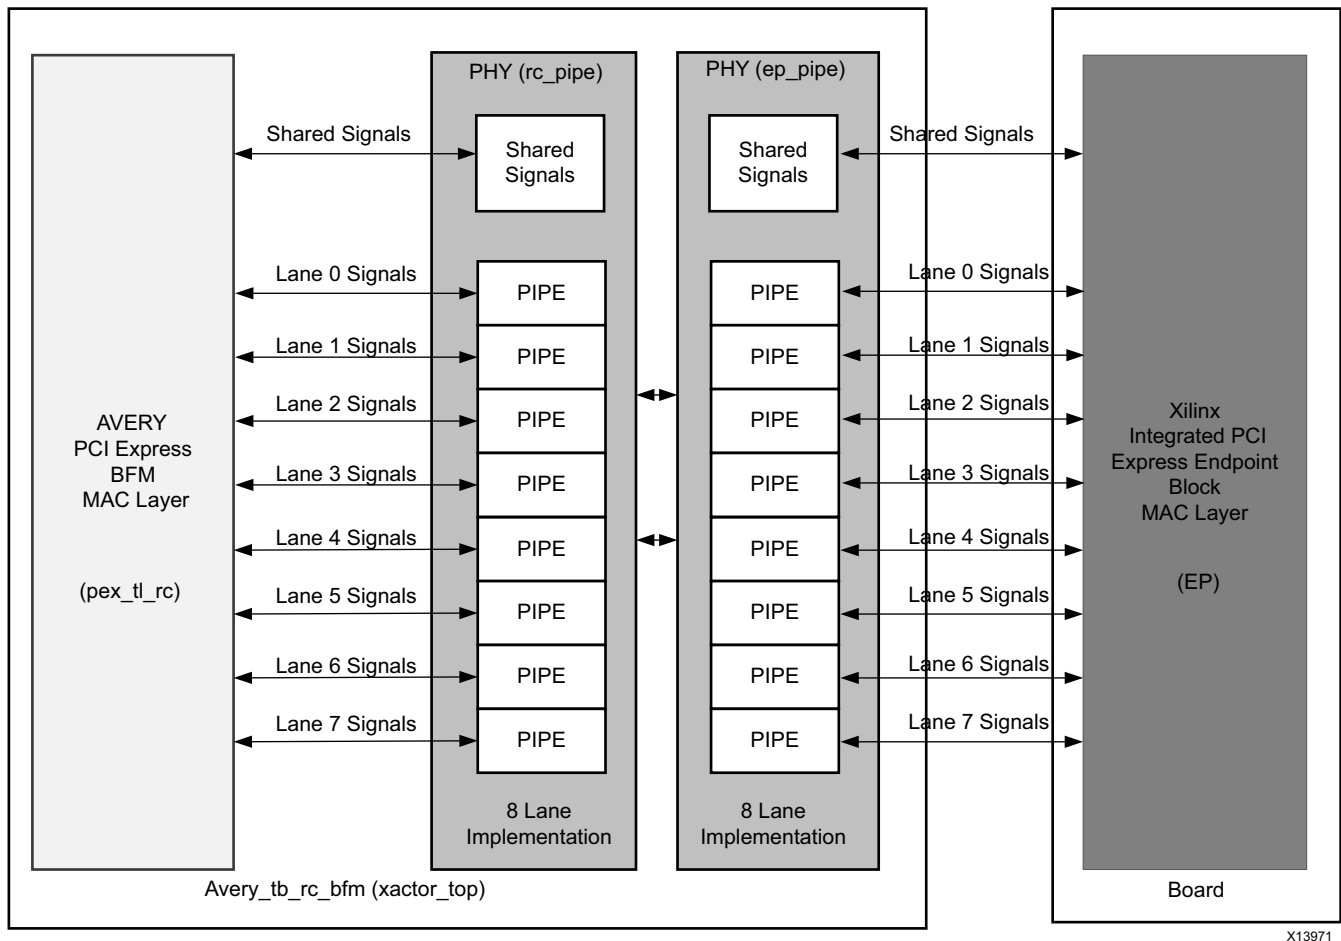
PHY (rc_pipe)

PHY (ep_pipe)

Shared Signals

Shared Signals

Shared Signals

Shared Signals

AVERY PCI Express BFM MAC Layer

(pex_tl_rc)

Lane 0 Signals
Lane 1 Signals
Lane 2 Signals
Lane 3 Signals
Lane 4 Signals
Lane 5 Signals
Lane 6 Signals
Lane 7 Signals

PIPE
PIPE
PIPE
PIPE
PIPE
PIPE
PIPE
PIPE

8 Lane Implementation

PIPE
PIPE
PIPE
PIPE
PIPE
PIPE
PIPE
PIPE

8 Lane Implementation

Lane 0 Signals
Lane 1 Signals
Lane 2 Signals
Lane 3 Signals
Lane 4 Signals
Lane 5 Signals
Lane 6 Signals
Lane 7 Signals

Xilinx Integrated PCI Express Endpoint Block MAC Layer

(EP)

Avery_tb_rc_bfm (xactor_top)

Board

X13971